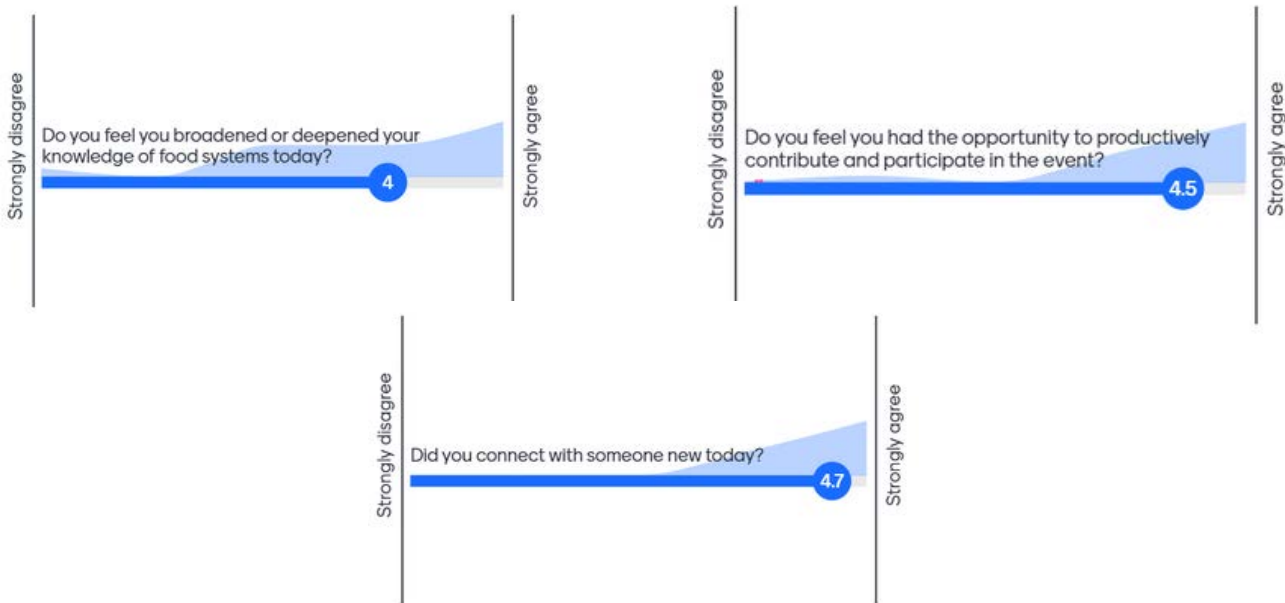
Strongly disagree

Do you feel you broadened or deepened your knowledge of food systems today?

4

Strongly agree

Strongly disagree

Do you feel you had the opportunity to productively contribute and participate in the event?

4.5

Strongly agree

Strongly disagree

Did you connect with someone new today?

4.7

Strongly agree